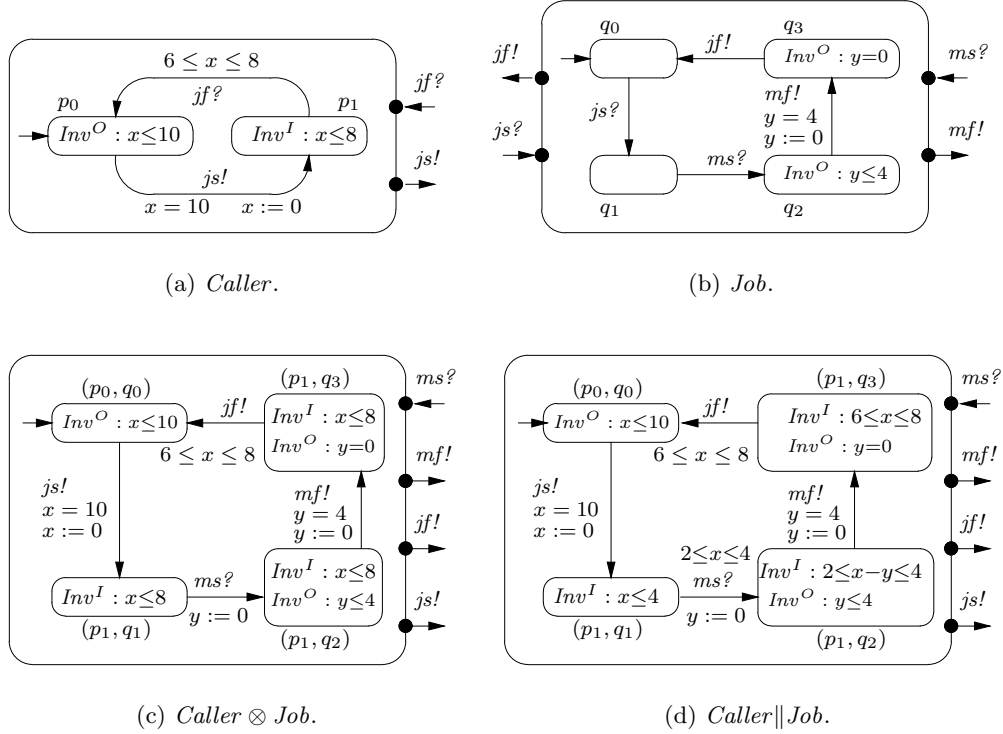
$6 \leq x \leq 8$

$jf?$

$p_0$

$p_1$

$Inv^O : x \leq 10$

$Inv^I : x \leq 8$

$jf?$

$js!$

$js!$

$x = 10$ $x := 0$

(a) *Caller*.

$q_0$

$q_3$

$jf!$

$jf!$

$Inv^O : y = 0$

$ms?$

$js?$

$mf!$

$y = 4$

$y := 0$

$js?$

$mf!$

$ms?$

$Inv^O : y \leq 4$

$q_1$

$q_2$

(b) *Job*.

$(p_0, q_0)$

$(p_1, q_3)$

$ms?$

$Inv^O : x \leq 10$

$jf!$

$Inv^I : x \leq 8$

$Inv^O : y = 0$

$6 \leq x \leq 8$

$mf!$

$js!$

$x = 10$

$x := 0$

$mf!$

$y = 4$

$y := 0$

$jf!$

$Inv^I : x \leq 8$

$ms?$

$Inv^I : x \leq 8$

$Inv^O : y \leq 4$

$js!$

$y := 0$

$(p_1, q_1)$

$(p_1, q_2)$

(c) *Caller* $\otimes$ *Job*.

$(p_0, q_0)$

$(p_1, q_3)$

$ms?$

$Inv^O : x \leq 10$

$jf!$

$Inv^I : 6 \leq x \leq 8$

$Inv^O : y = 0$

$6 \leq x \leq 8$

$mf!$

$js!$

$x = 10$

$x := 0$

$mf!$

$y = 4$

$y := 0$

$jf!$

$2 \leq x \leq 4$

$ms?$

$Inv^I : x \leq 4$

$Inv^I : 2 \leq x - y \leq 4$

$Inv^O : y \leq 4$

$js!$

$y := 0$

$(p_1, q_1)$

$(p_1, q_2)$

(d) *Caller*$\|$*Job*.